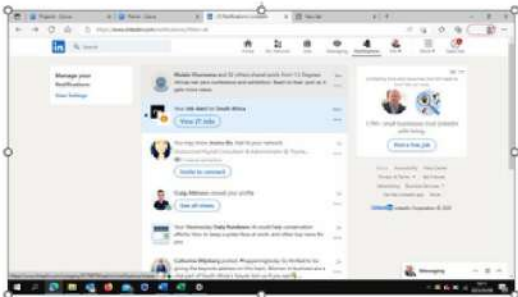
Manage your Notifications
View Settings

Your job alert for South Africa
View 27 Jobs

Invite to connect

Craig Johnson viewed your profile
See all views

Your Wednesday Daily Rundown

Post a free job

Messaging